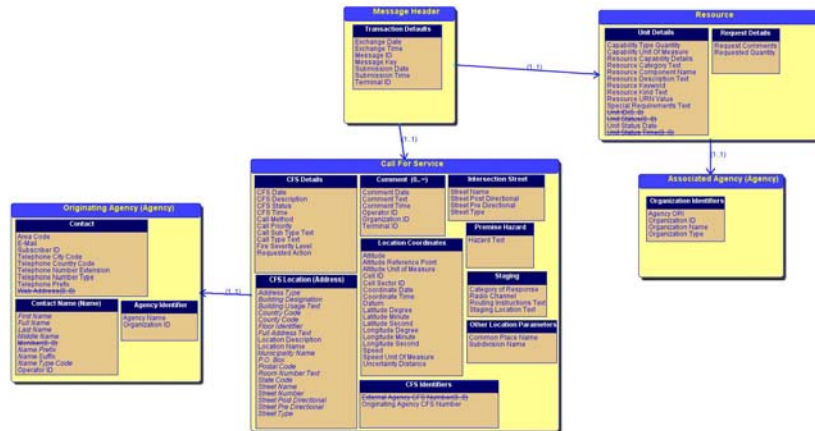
Message Header

Transaction Defaults
Exchange Date
Exchange Time
Message ID
Message Key
Submission Date
Submission Time
Terminal ID

(1..1)

Resource

Unit Details
Capability Type Quantity
Capability Unit Of Measure
Resource Capability Details
Resource Category Text
Resource Component Name
Resource Description Text
Resource Keyword
Resource Kind Text
Resource URN Value
Special Requirements Text
Unit ID
Unit Status ID
Unit Status Date
Unit Status Time ID

Request Details
Request Comments
Requested Quantity

(1..1)

(1..1)

Associated Agency (Agency)

Organization Identifiers
Agency ORI
Organization ID
Organization Name
Organization Type

Call For Service

CFS Details
CFS Date
CFS Description
CFS Status
CFS Time
Call Method
Call Priority
Call Sub Type Text
Call Type Text
Fire Severity Level
Requested Action

Comment (0..*)
Comment Date
Comment Text
Comment Time
Operator ID
Organization ID
Terminal ID

Intersection Street
Street Name
Street Post Directional
Street Pre Directional
Street Type

Premise Hazard
Hazard Text

Location Coordinates
Altitude
Altitude Reference Point
Altitude Unit of Measure
Cell ID
Cell Sector ID
Coordinate Date
Coordinate Time
Datum
Latitude Degree
Latitude Minute
Latitude Second
Longitude Degree
Longitude Minute
Longitude Second
Speed
Speed Unit Of Measure
Uncertainty Distance

Staging
Category of Response
Radio Channel
Routing Instructions Text
Staging Location Text

Other Location Parameters
Common Place Name
Subdivision Name

CFS Location (Address)
Address Type
Building Designation
Building Usage Text
Country Code
County Code
Floor Identifier
Full Address Text
Location Description
Location Name
Municipality Name
P.O. Box
Postal Code
Room Number Text
State Code
Street Name
Street Number
Street Post Directional
Street Pre Directional
Street Type

CFS Identifiers
External Agency CFS Number ID
Originating Agency CFS Number

(1..1)

Originating Agency (Agency)

Contact
Area Code
E-Mail
Subscriber ID
Telephone City Code
Telephone Country Code
Telephone Number Extension
Telephone Number Type
Telephone Prefix
Web Address ID

Contact Name (Name)
First Name
Full Name
Last Name
Middle Name
Nickname ID
Name Prefix
Name Suffix
Name Type Code
Operator ID

Agency Identifier
Agency Name
Organization ID